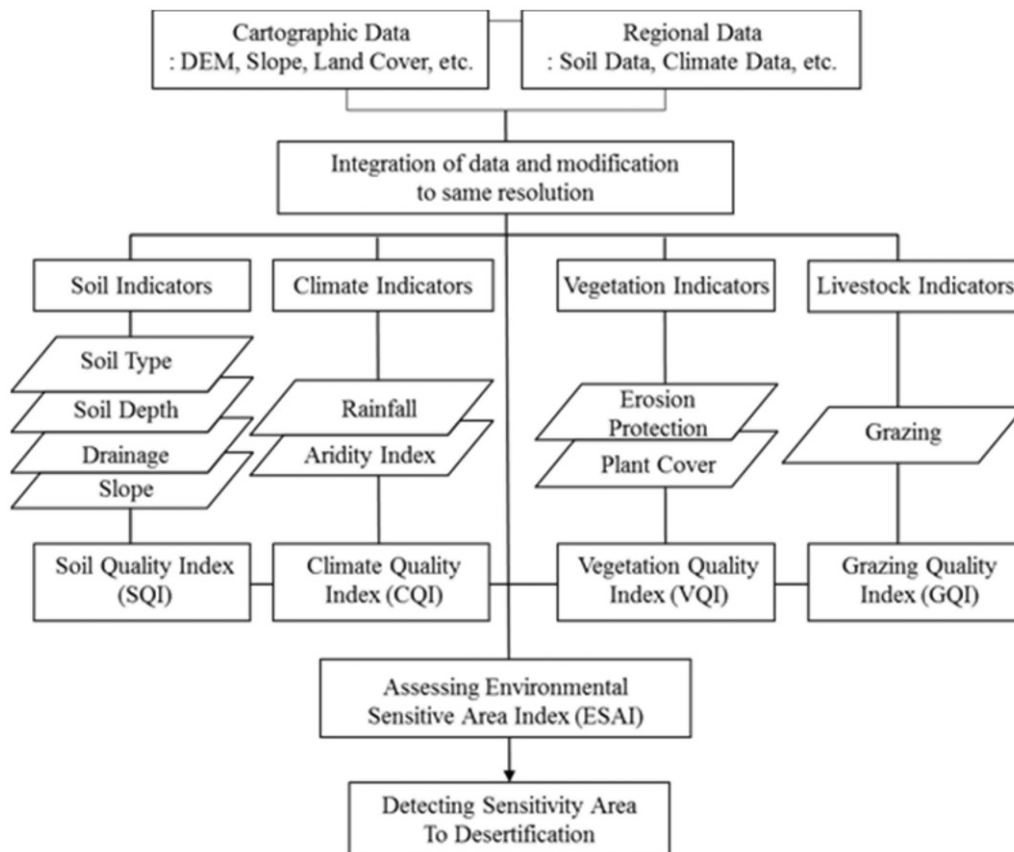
Cartographic Data
: DEM, Slope, Land Cover, etc.

Regional Data
: Soil Data, Climate Data, etc.

Integration of data and modification to same resolution

Soil Indicators

Climate Indicators

Vegetation Indicators

Livestock Indicators

Soil Type

Soil Depth

Drainage

Slope

Rainfall

Aridity Index

Erosion Protection

Plant Cover

Grazing

Soil Quality Index (SQI)

Climate Quality Index (CQI)

Vegetation Quality Index (VQI)

Grazing Quality Index (GQI)

Assessing Environmental Sensitive Area Index (ESAI)

Detecting Sensitivity Area To Desertification